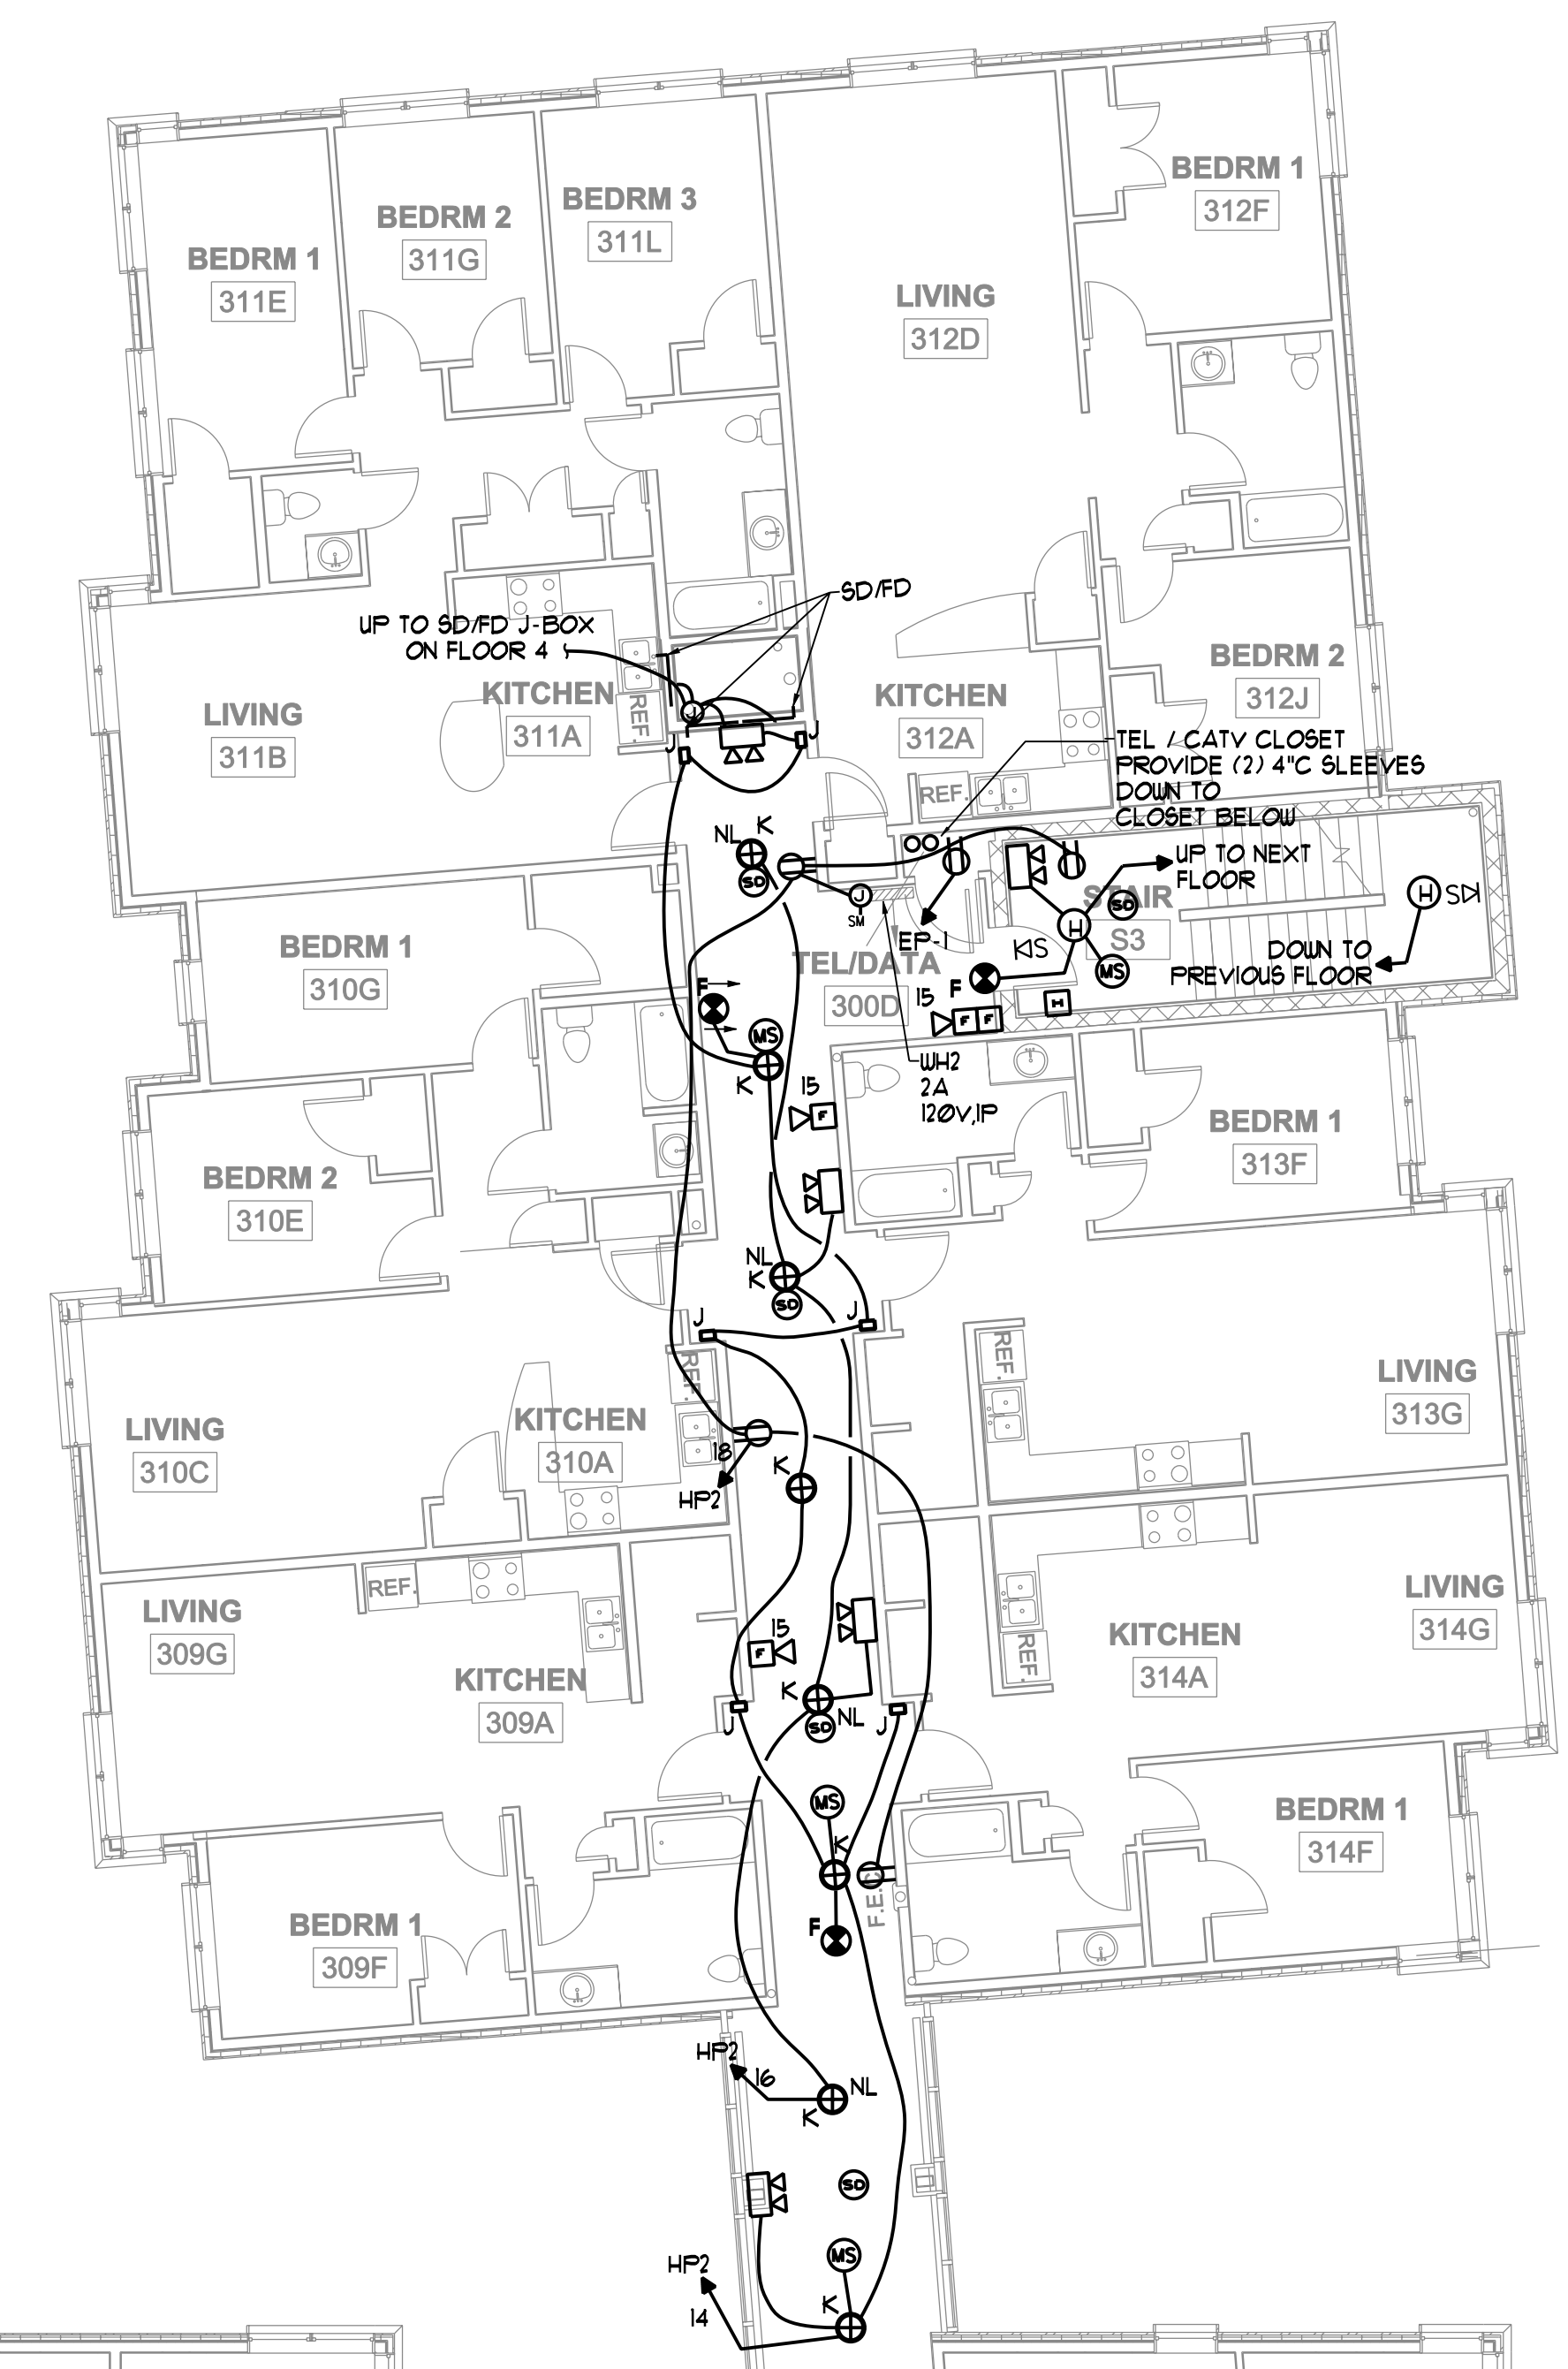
BEDRM 1
311E
BEDRM 2
311G
BEDRM 3
311L
LIVING
312D
BEDRM 1
312F
SD/FD
UP TO SD/FD J-BOX ON FLOOR 4
LIVING
311B
KITCHEN
311A
REF.
J
J
J
KITCHEN
312A
BEDRM 2
312J
REF.
TEL / CATV CLOSET PROVIDE (2) 4"C SLEEVES DOWN TO CLOSET BELOW
NL
K
SD
J
SM
EP-1
UP TO NEXT FLOOR
STAIR
S3
SD
H
KS
MS
H
SD
DOWN TO PREVIOUS FLOOR
BEDRM 1
310G
TEL/DATA
300D
15
F
F
F
F
H
F
MS
K
WH2
2A
120V,1P
15
F
BEDRM 1
313F
BEDRM 2
310E
NL
K
SD
J
J
REF.
LIVING
313G
LIVING
310C
KITCHEN
310A
REF.
18
HP2
K
LIVING
309G
REF.
KITCHEN
309A
15
F
K
SD
NL
J
J
KITCHEN
314A
REF.
LIVING
314G
MS
K
F.E.
F
BEDRM 1
314F
BEDRM 1
309F
HP2
16
NL
K
SD
MS
HP2
14
K